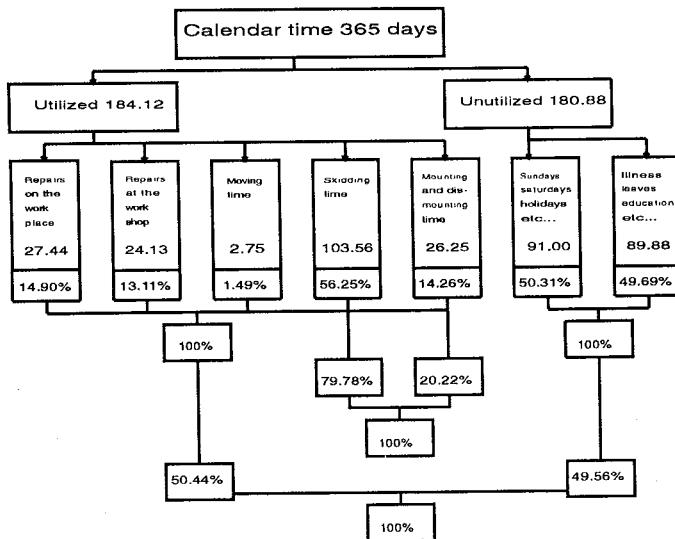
Calendar time 365 days

Utilized 184.12

Unutilized 180.88

Repairs on the work place
27.44
14.90%

Repairs at the work shop
24.13
13.11%

Moving time
2.75
1.49%

Skidding time
103.56
56.25%

Mounting and dismounting time
26.25
14.26%

Sundays saturdays holidays etc...
91.00
50.31%

Illness leaves education etc...
89.88
49.69%

100%

79.78%

20.22%

100%

100%

50.44%

49.56%

100%